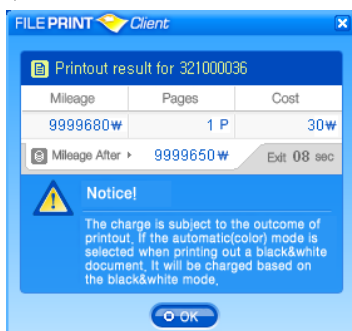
FILE PRINT Client

Printout result for 321000036

| Mileage | Pages | Cost |
|---|---|---|
| 9999680₩ | 1 P | 30₩ |

Mileage After ▸ 9999650₩ Exit 08 sec

Notice!

The charge is subject to the outcome of printout, If the automatic(color) mode is selected when printing out a black&white document, It will be charged based on the black&white mode,

OK